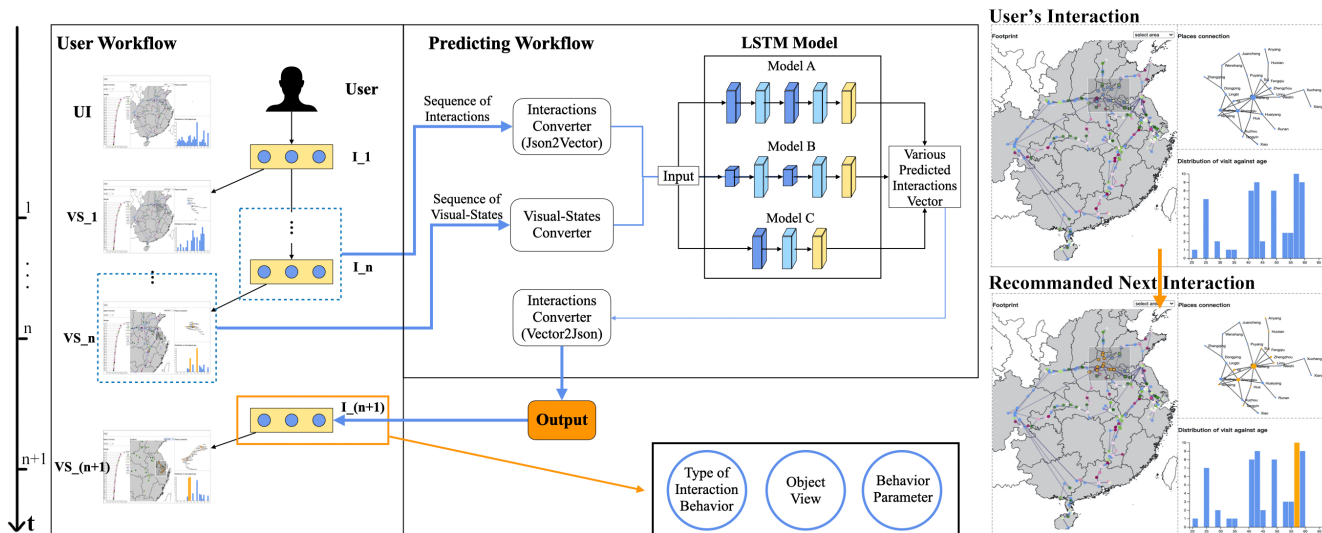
User Workflow

User

UI

I_1

VS_1

I_n

VS_n

I_(n+1)

VS_(n+1)

1

n

n+1

t

Predicting Workflow

LSTM Model

Model A

Model B

Model C

Sequence of Interactions

Interactions Converter (Json2Vector)

Sequence of Visual-States

Visual-States Converter

Input

Various Predicted Interactions Vector

Interactions Converter (Vector2Json)

Output

Type of Interaction Behavior

Object View

Behavior Parameter

User's Interaction

Footprint

select area

Places connection

Distribution of visit against age

Recommanded Next Interaction

Footprint

select area

Places connection

Distribution of visit against age